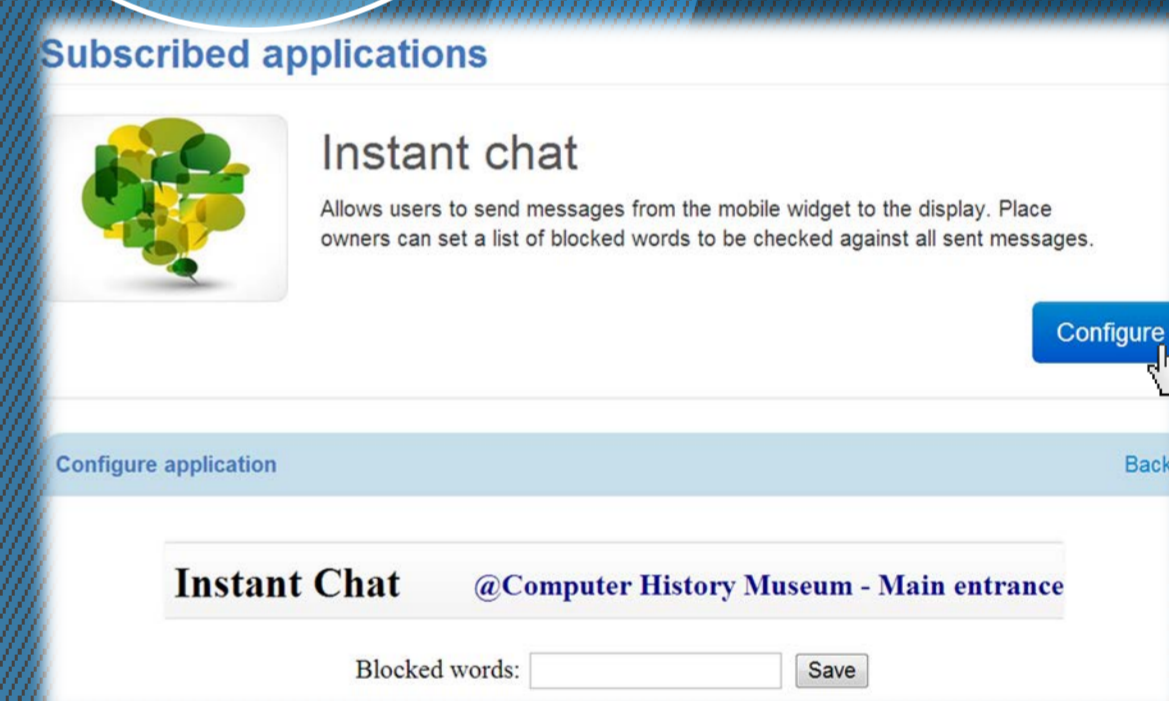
Subscribed applications

Instant chat

Allows users to send messages from the mobile widget to the display. Place owners can set a list of blocked words to be checked against all sent messages.

Configure

Configure application

Back

Instant Chat @Computer History Museum - Main entrance

Blocked words: Save